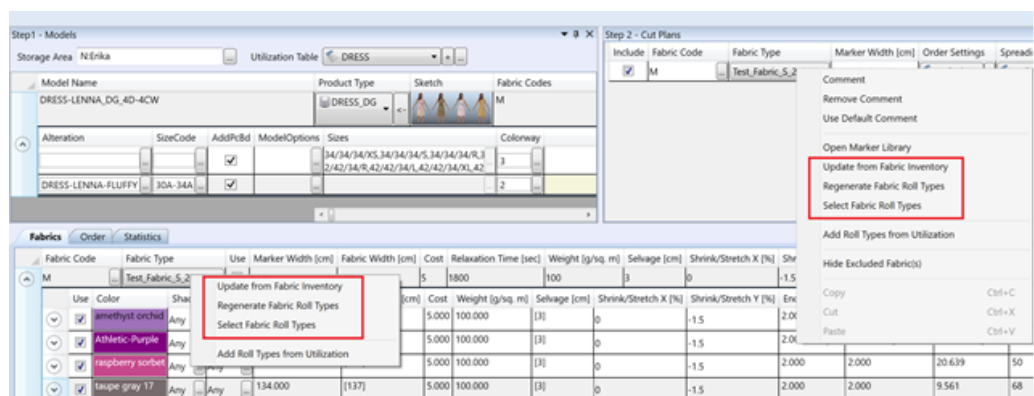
Step1 - Models

Storage Area N:Erika

Utilization Table DRESS

| Model Name | Product Type | Sketch | Fabric Codes |
|---|---|---|---|
| DRESS-LENNA_DG_4D-4CW | DRESS_DG | | M |

| Alteration | SizeCode | AddPcBd | ModelOptions | Sizes | Colorway |
|---|---|---|---|---|---|
| | | ☑ | | 34/34/34/XS,34/34/34/S,34/34/34/R,3 2/42/34/R,42/42/34/L,42/42/34/XL,42 | 3 |
| DRESS-LENNA-FLUFFY | 30A-34A | ☑ | | | 2 |

Step 2 - Cut Plans

| Include | Fabric Code | Fabric Type | Marker Width [cm] | Order Settings | Spreadi |
|---|---|---|---|---|---|
| ☑ | M | Test_Fabric_S_2 | | | |

Comment
Remove Comment
Use Default Comment
Open Marker Library
Update from Fabric Inventory
Regenerate Fabric Roll Types
Select Fabric Roll Types
Add Roll Types from Utilization
Hide Excluded Fabric(s)
Copy Ctrl+C
Cut Ctrl+X
Paste Ctrl+V

Fabrics Order Statistics

| Fabric Code | Fabric Type | Use | Marker Width [cm] | Fabric Width [cm] | Cost | Relaxation Time [sec] | Weight [g/sq. m] | Selvage [cm] | Shrink/Stretch X [%] | Shrink/Stretch Y [%] |
|---|---|---|---|---|---|---|---|---|---|---|
| M | Test_Fabric_S_2 | | | | 5 | 1800 | 100 | 3 | 0 | -1.5 |

Update from Fabric Inventory
Regenerate Fabric Roll Types
Select Fabric Roll Types
Add Roll Types from Utilization

| Use | Color | Shad | | [cm] | Cost | Weight [g/sq. m] | Selvage [cm] | Shrink/Stretch X [%] | Shrink/Stretch Y [%] | End | | | |
|---|---|---|---|---|---|---|---|---|---|---|---|---|---|
| ☑ | amethyst orchid | Any | | | 5.000 | 100.000 | [3] | 0 | -1.5 | 2.00 | | | |
| ☑ | Athletic-Purple | Any | | | 5.000 | 100.000 | [3] | 0 | -1.5 | 2.00 | | | |
| ☑ | raspberry sorbet | Any | | | 5.000 | 100.000 | [3] | 0 | -1.5 | 2.000 | 2.000 | 20.639 | 50 |
| ☑ | taupe gray 17 | Any | Any | 134.000 [137] | 5.000 | 100.000 | [3] | 0 | -1.5 | 2.000 | 2.000 | 9.561 | 68 |